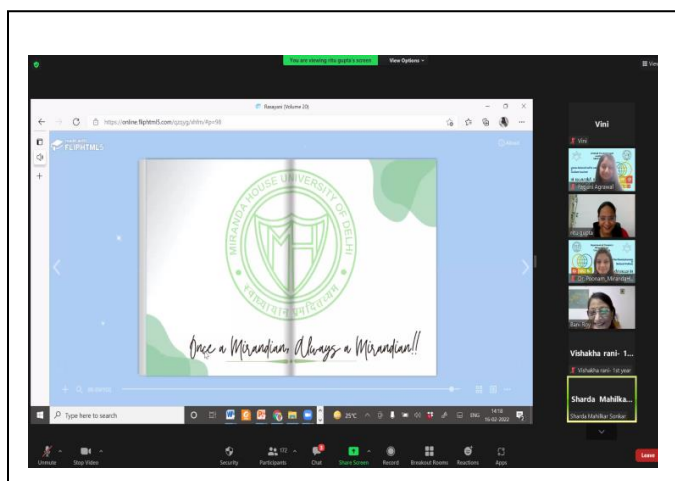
You are viewing ritu gupta's screen View Options

Rasayani (Volume 20)

https://online.fliphtml5.com/qzqyg/shfn/#p=98

FLIPHTML5

MIRANDA HOUSE UNIVERSITY OF DELHI

MH

Once a Mirandian, Always a Mirandian!!

Type here to search

25°C ENG 14:18 10-02-2022

Vini

Vini

Pragati Agrawal

ritu gupta

Dr. Poonam_Mirandian

Rani Roy

Vishakha rani- 1...

Vishakha rani- 1st year

Sharda Mahilka...

Sharda Mahilkar Sonkar

Unmute Stop Video Security Participants 172 Chat Share Screen Record Breakout Rooms Reactions Apps Leave